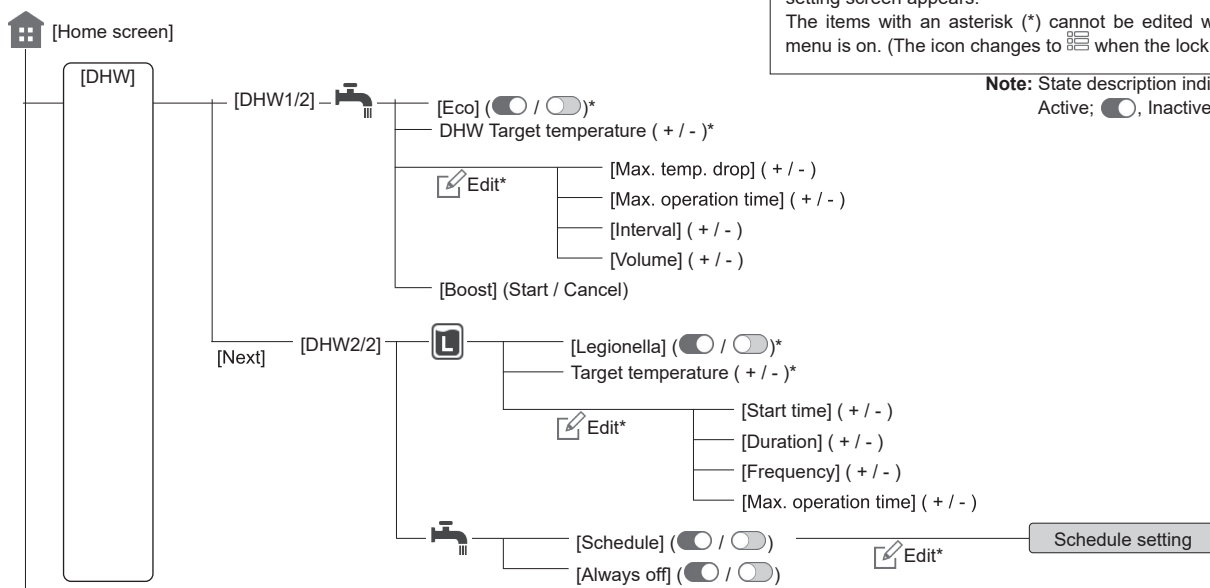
[Home screen]

[DHW]

[DHW1/2]

[Eco] ( / )*

DHW Target temperature ( + / - )*

Edit*

[Max. temp. drop] ( + / - )

[Max. operation time] ( + / - )

[Interval] ( + / - )

[Volume] ( + / - )

[Boost] (Start / Cancel)

[Next]

[DHW2/2]

L

[Legionella] ( / )*

Target temperature ( + / - )*

Edit*

[Start time] ( + / - )

[Duration] ( + / - )

[Frequency] ( + / - )

[Max. operation time] ( + / - )

[Schedule] ( / )

[Always off] ( / )

Edit*

Schedule setting

setting screen appears.
The items with an asterisk (*) cannot be edited w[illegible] menu is on. (The icon changes to when the lock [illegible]

Note: State description indi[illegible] Active; , Inactive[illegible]